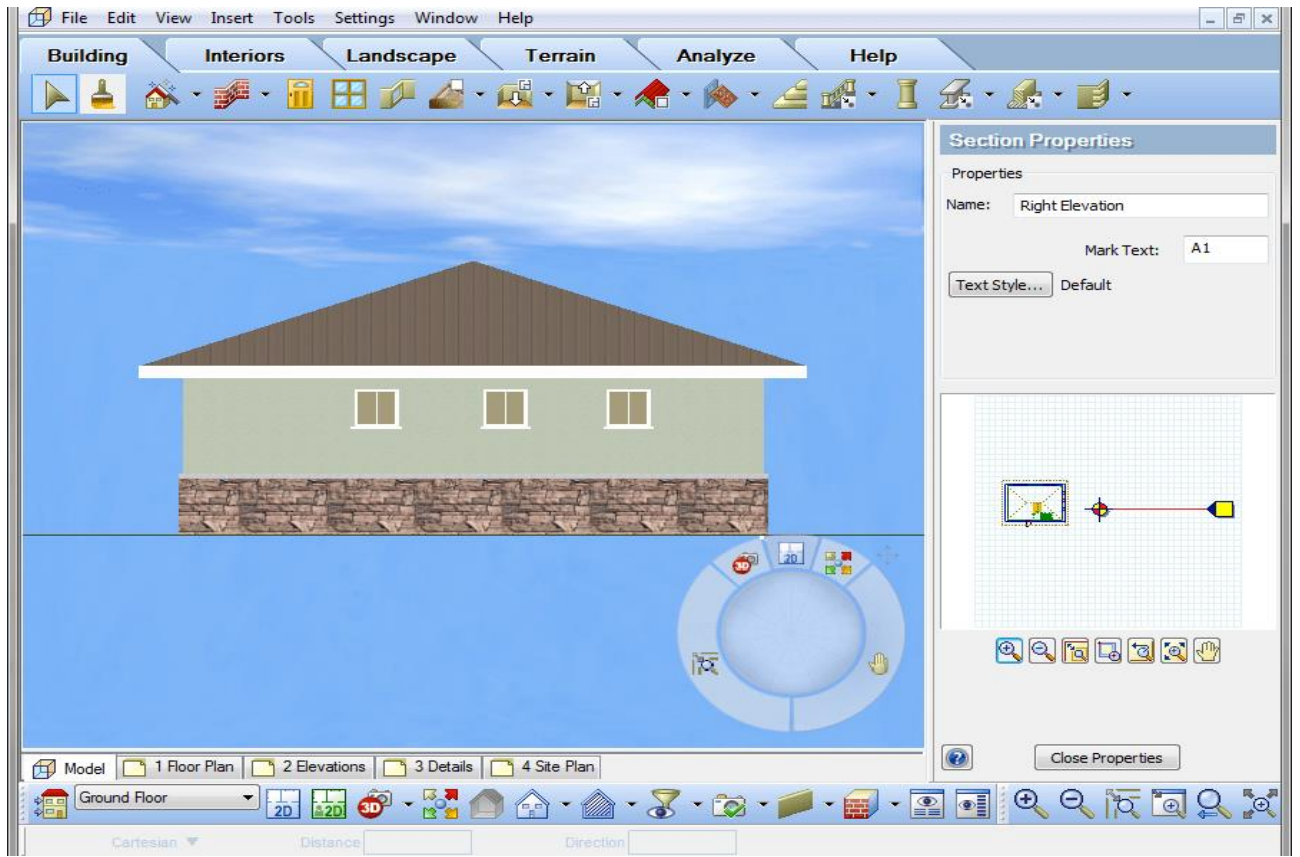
File Edit View Insert Tools Settings Window Help

Building Interiors Landscape Terrain Analyze Help

Section Properties

Properties

Name: Right Elevation

Mark Text: A1

Text Style... Default

3D 2D

Close Properties

Model 1 Floor Plan 2 Elevations 3 Details 4 Site Plan

Ground Floor

2D 2D 3D

Cartesian ▼ Distance Direction